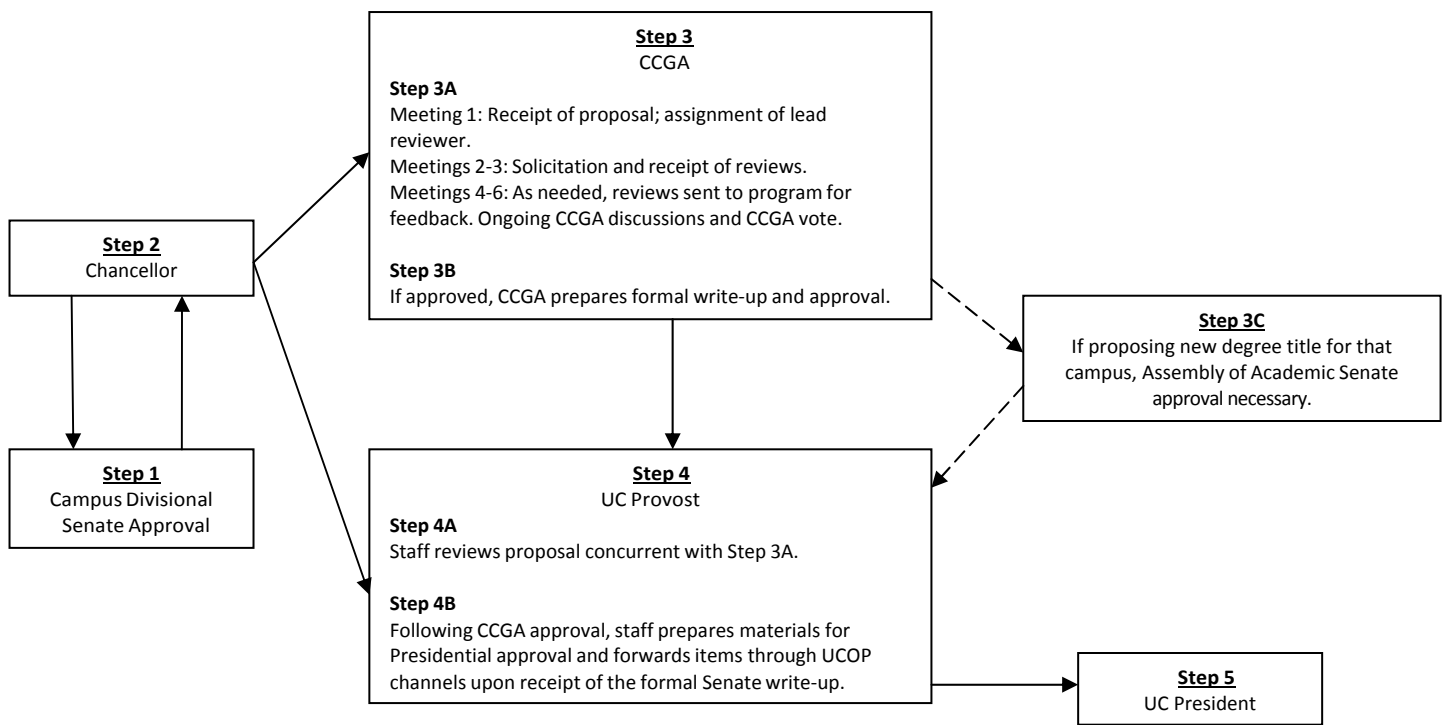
Step 1
Campus Divisional Senate Approval

Step 2
Chancellor

Step 3
CCGA

Step 3A
Meeting 1: Receipt of proposal; assignment of lead reviewer.
Meetings 2-3: Solicitation and receipt of reviews.
Meetings 4-6: As needed, reviews sent to program for feedback. Ongoing CCGA discussions and CCGA vote.

Step 3B
If approved, CCGA prepares formal write-up and approval.

Step 3C
If proposing new degree title for that campus, Assembly of Academic Senate approval necessary.

Step 4
UC Provost

Step 4A
Staff reviews proposal concurrent with Step 3A.

Step 4B
Following CCGA approval, staff prepares materials for Presidential approval and forwards items through UCOP channels upon receipt of the formal Senate write-up.

Step 5
UC President